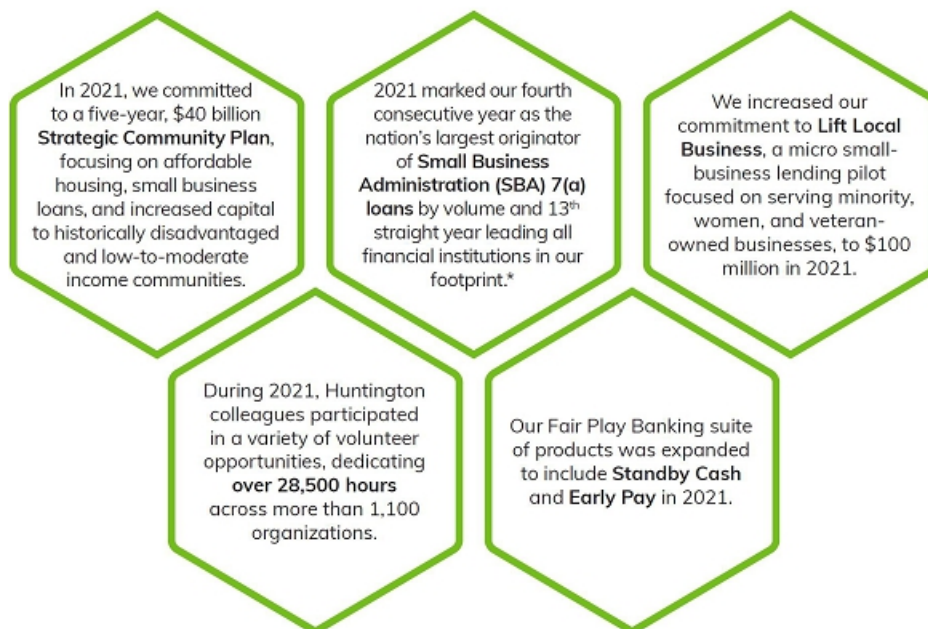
In 2021, we committed to a five-year, $40 billion Strategic Community Plan, focusing on affordable housing, small business loans, and increased capital to historically disadvantaged and low-to-moderate income communities.

2021 marked our fourth consecutive year as the nation's largest originator of Small Business Administration (SBA) 7(a) loans by volume and 13$^{th}$ straight year leading all financial institutions in our footprint.*

We increased our commitment to Lift Local Business, a micro small-business lending pilot focused on serving minority, women, and veteran-owned businesses, to $100 million in 2021.

During 2021, Huntington colleagues participated in a variety of volunteer opportunities, dedicating over 28,500 hours across more than 1,100 organizations.

Our Fair Play Banking suite of products was expanded to include Standby Cash and Early Pay in 2021.